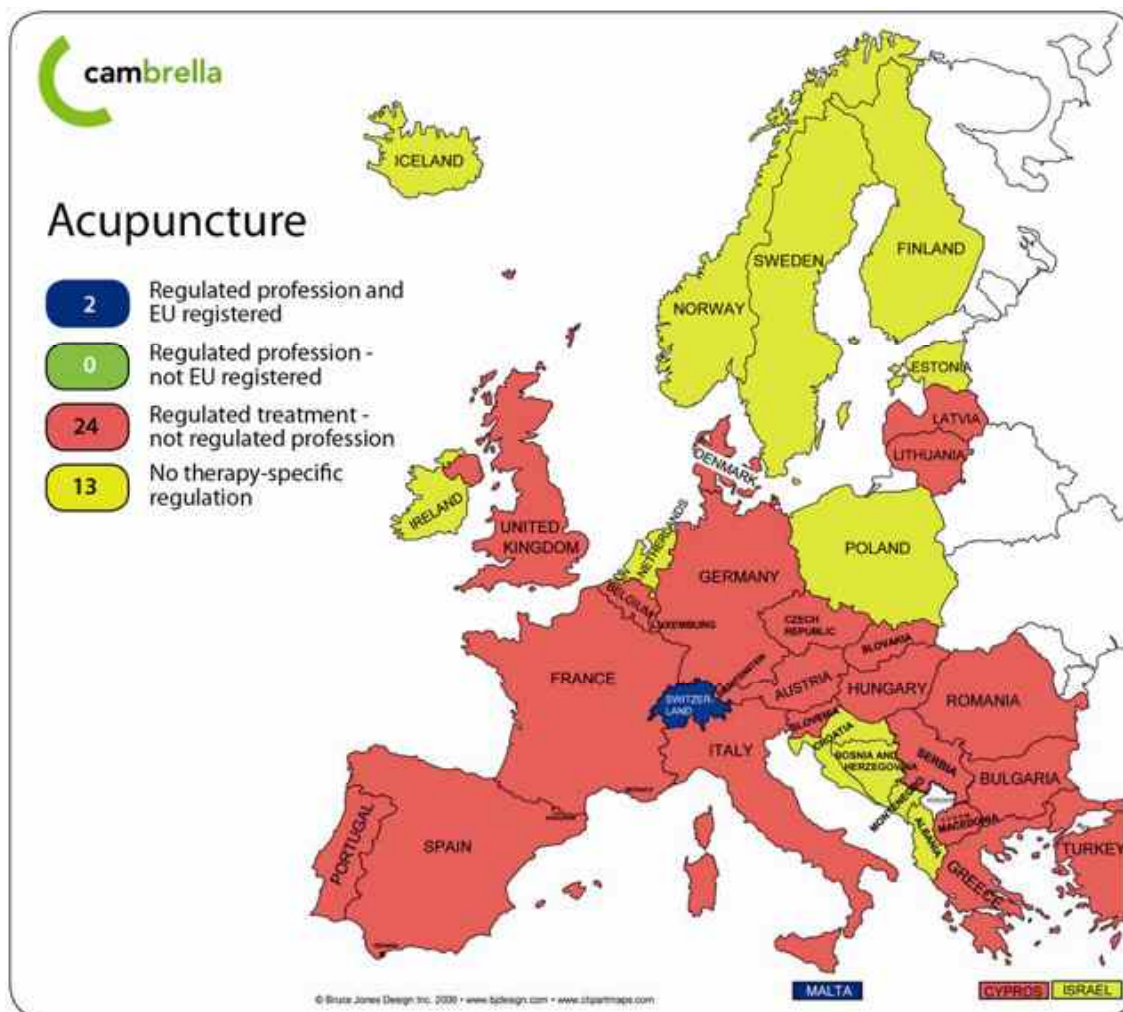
cambrella

Acupuncture

2 Regulated profession and EU registered

0 Regulated profession - not EU registered

24 Regulated treatment - not regulated profession

13 No therapy-specific regulation

ICELAND
SWEDEN
FINLAND
NORWAY
ESTONIA
LATVIA
LITHUANIA
DENMARK
IRELAND
UNITED KINGDOM
NETHERLANDS
POLAND
GERMANY
BELGIUM
LUXEMBURG
CZECH REPUBLIC
SLOVAKIA
FRANCE
SWITZERLAND
LIECHTENSTEIN
AUSTRIA
HUNGARY
ROMANIA
SLOVENIA
CROATIA
BOSNIA AND HERZEGOVINA
SERBIA
ITALY
BULGARIA
MONTENEGRO
ALBANIA
MACEDONIA
PORTUGAL
SPAIN
GREECE
TURKEY

© Bruce Jones Design Inc. 2009 • www.bjdesign.com • www.clipartmaps.com

MALTA
CYPRUS
ISRAEL